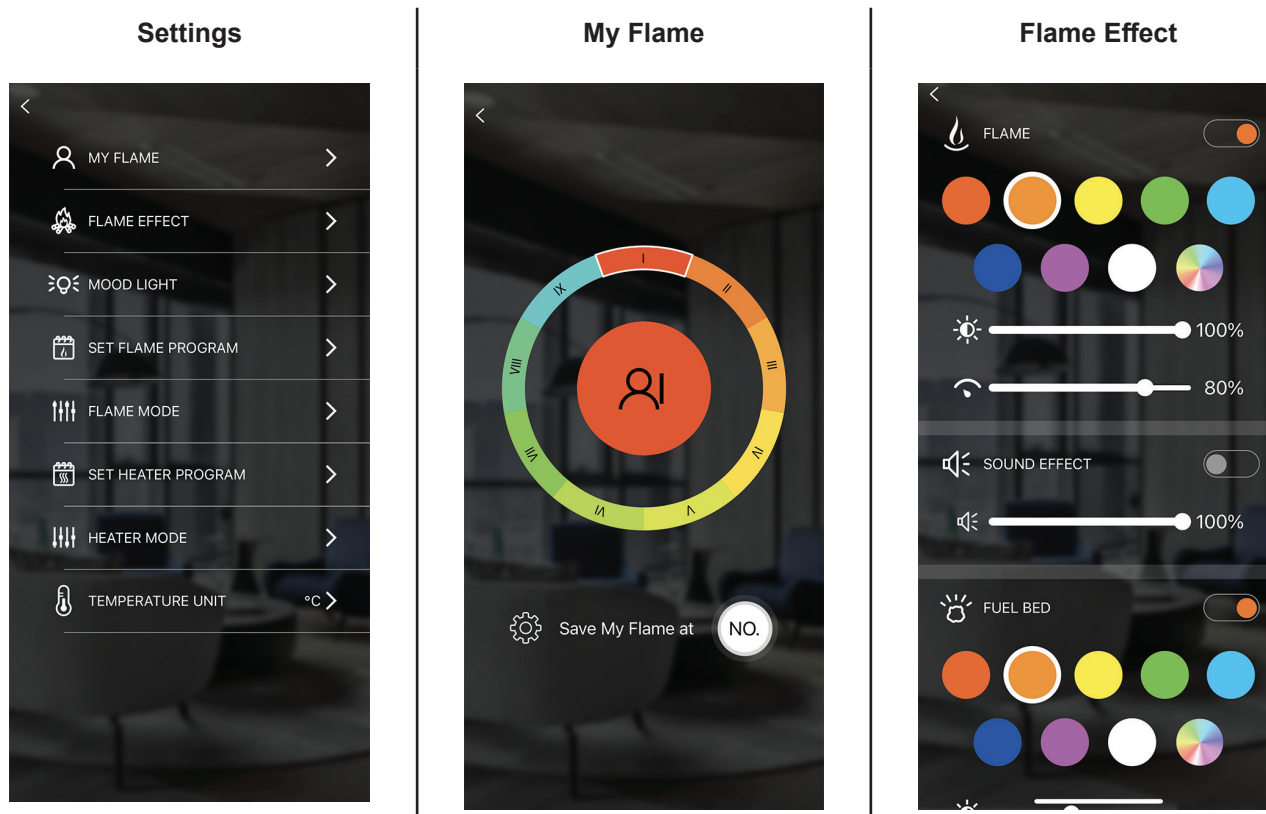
Settings

MY FLAME

FLAME EFFECT

MOOD LIGHT

SET FLAME PROGRAM

FLAME MODE

SET HEATER PROGRAM

HEATER MODE

TEMPERATURE UNIT °C

My Flame

I
II
III
IV
V
VI
VII
VIII
IX

Save My Flame at NO.

Flame Effect

FLAME

100%

80%

SOUND EFFECT

100%

FUEL BED